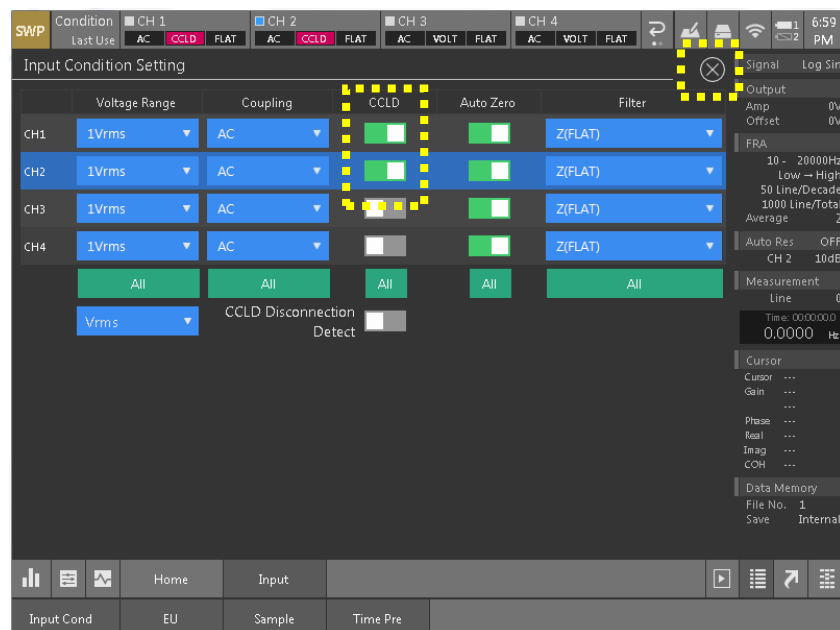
SWP Condition Last Use

CH 1 AC CCLD FLAT

CH 2 AC CCLD FLAT

CH 3 AC VOLT FLAT

CH 4 AC VOLT FLAT

6:59 PM

Input Condition Setting

| | Voltage Range | Coupling | CCLD | Auto Zero | Filter |
|---|---|---|---|---|---|
| CH1 | 1Vrms | AC | | | Z(FLAT) |
| CH2 | 1Vrms | AC | | | Z(FLAT) |
| CH3 | 1Vrms | AC | | | Z(FLAT) |
| CH4 | 1Vrms | AC | | | Z(FLAT) |
| | All | All | All | All | All |

Vrms

CCLD Disconnection Detect

Signal Log Sin

Output
Amp 0V
Offset 0V

FRA
10 - 20000Hz
Low → High
50 Line/Decade
1000 Line/Total
Average 2

Auto Res OFF
CH 2 10dB

Measurement
Line 0
Time: 00:00:00.0
0.0000 Hz

Cursor
Cursor ---
Gain ---
---
Phase ---
Real ---
Imag ---
COH ---

Data Memory
File No. 1
Save Internal

Home Input

Input Cond EU Sample Time Pre